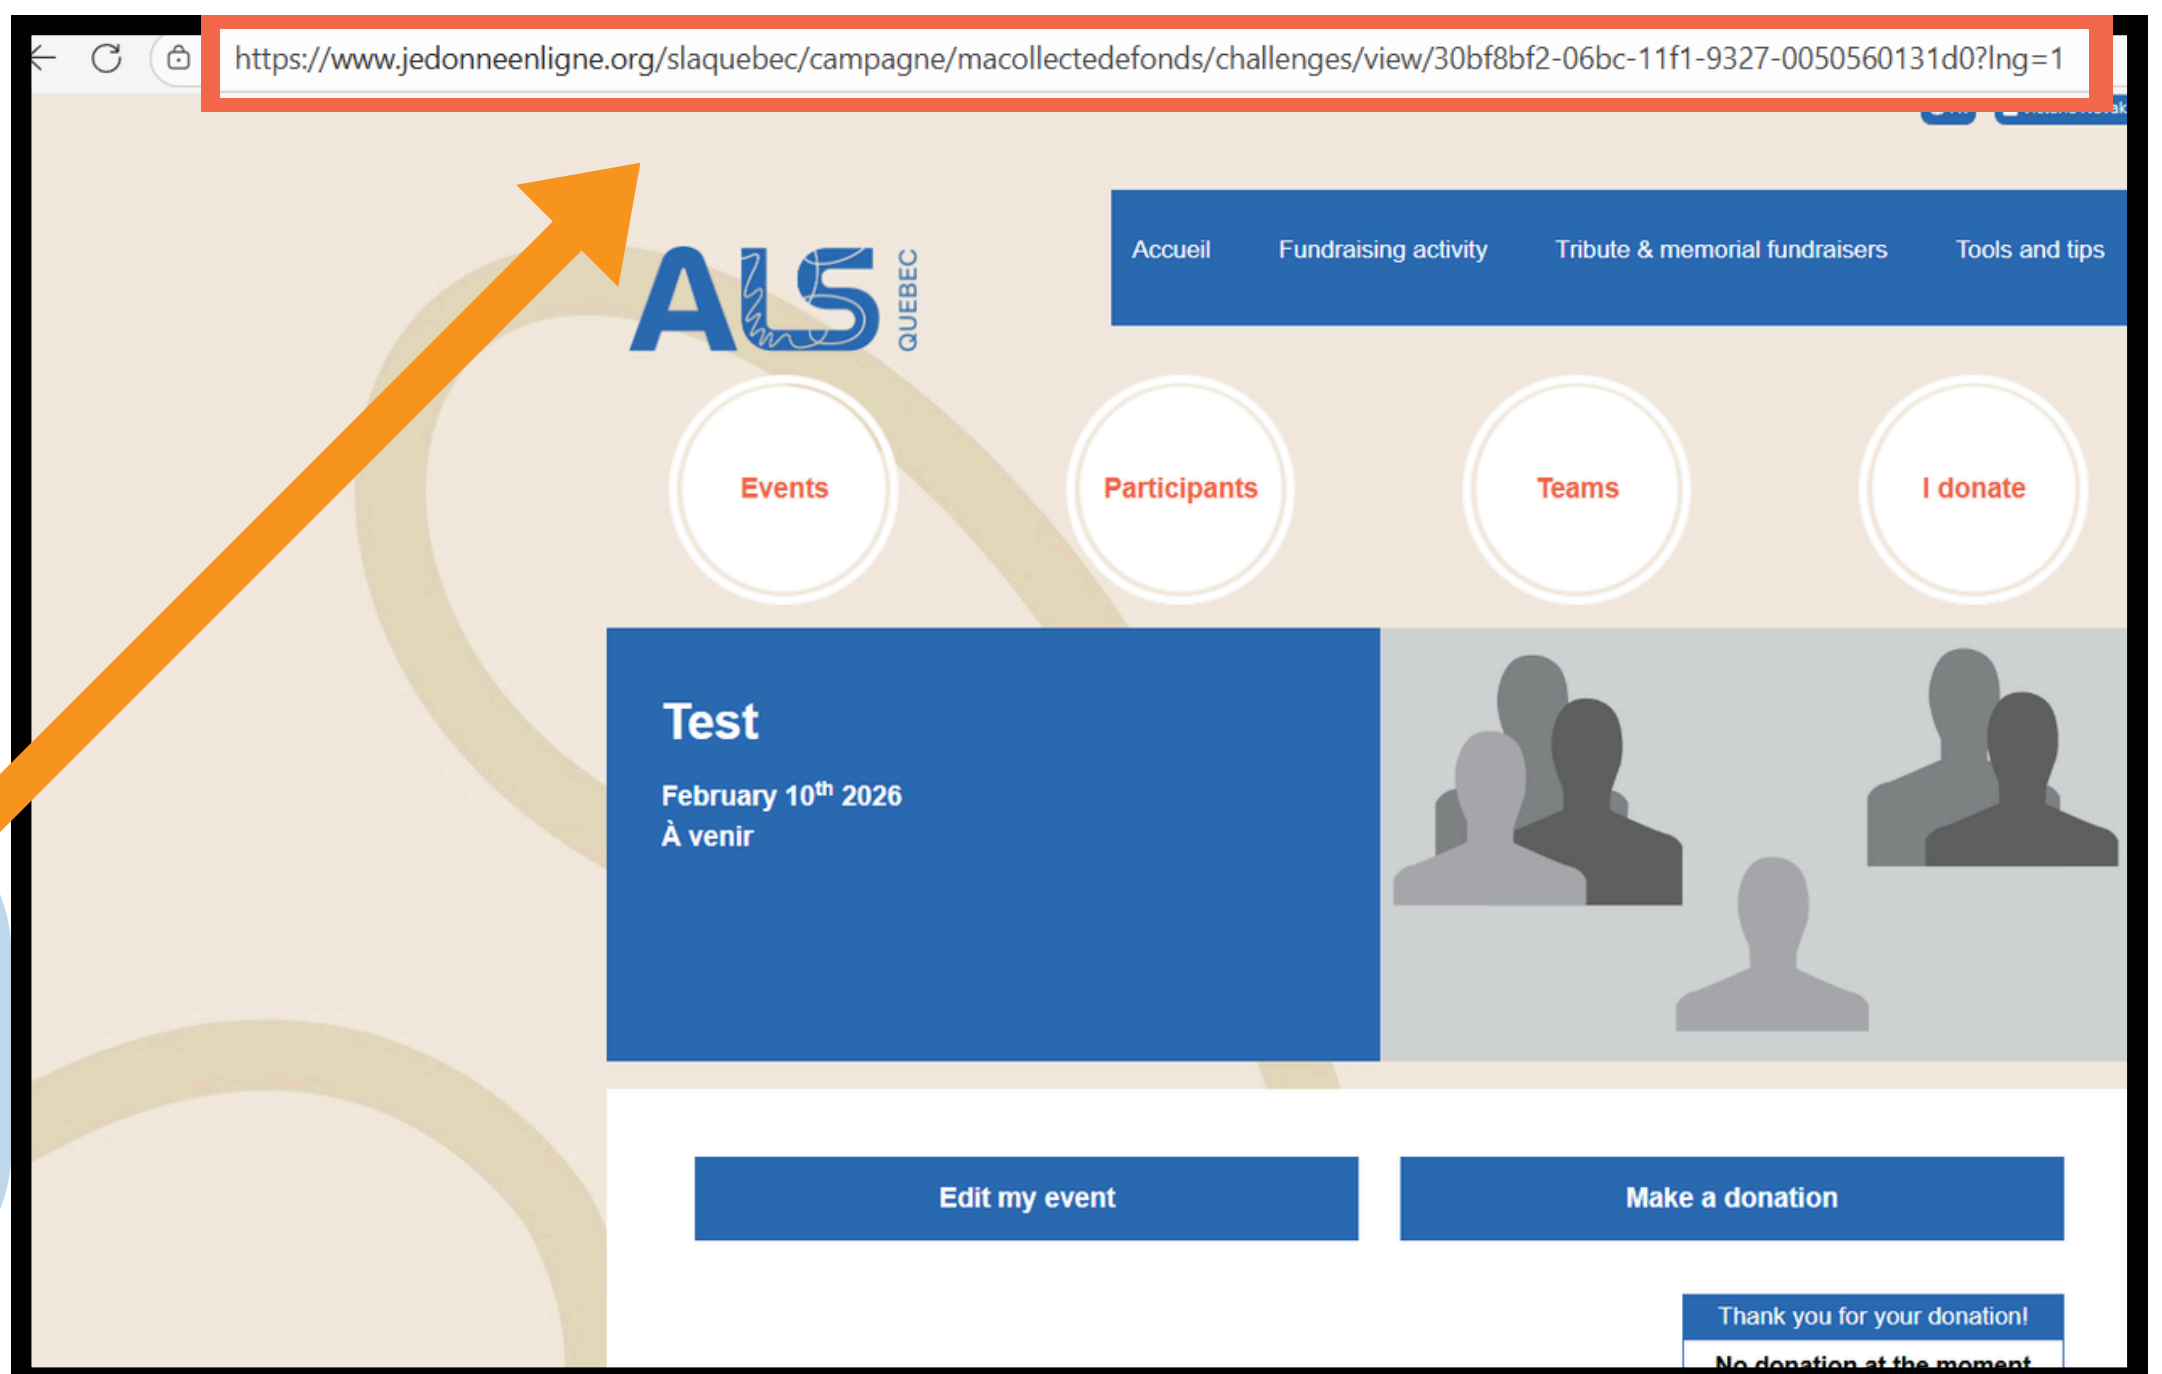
https://www.jedonneenligne.org/slaquebec/campagne/macollectedefonds/challenges/view/30bf8bf2-06bc-11f1-9327-0050560131d0?lng=1

ALS QUEBEC

Accueil Fundraising activity Tribute & memorial fundraisers Tools and tips

Events

Participants

Teams

I donate

Test

February 10$^{th}$ 2026
À venir

Edit my event

Make a donation

Thank you for your donation!

No donation at the moment